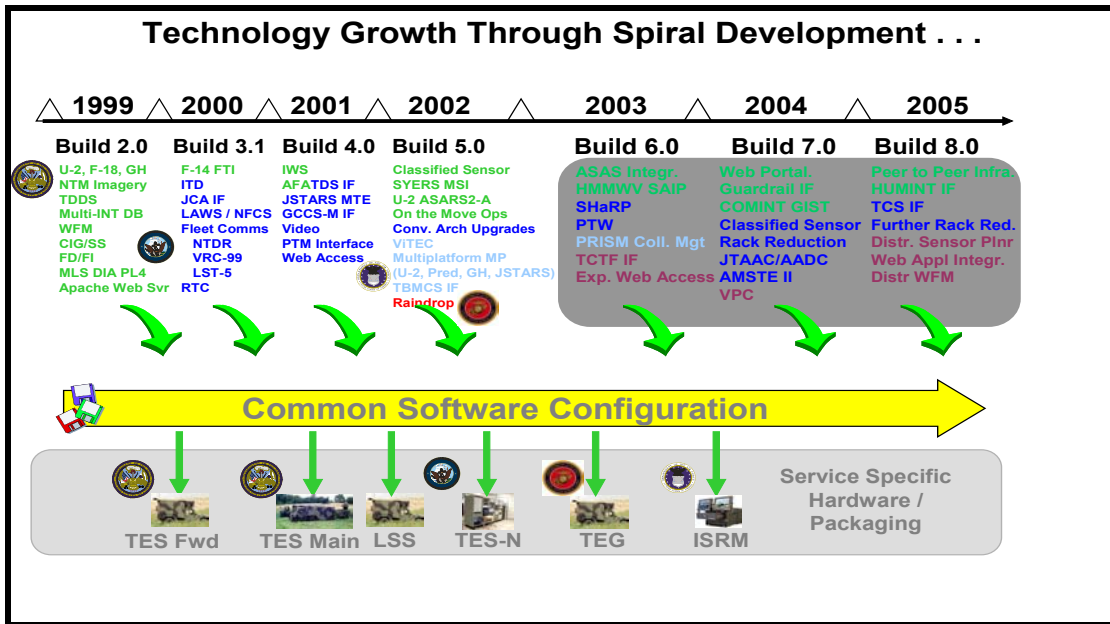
Technology Growth Through Spiral Development . . .

1999 2000 2001 2002 2003 2004 2005

Build 2.0
U-2, F-18, GH
NTM Imagery
TDDS
Multi-INT DB
WFM
CIG/SS
FD/FI
MLS DIA PL4
Apache Web Svr

Build 3.1
F-14 FTI
ITD
JCA IF
LAWS / NFCS
Fleet Comms
NTDR
VRC-99
LST-5
RTC

Build 4.0
IWS
AFATDS IF
JSTARS MTE
GCCS-M IF
Video
PTM Interface
Web Access

Build 5.0
Classified Sensor
SYERS MSI
U-2 ASARS2-A
On the Move Ops
Conv. Arch Upgrades
ViTEC
Multiplatform MP
(U-2, Pred, GH, JSTARS)
TBMCS IF
Raindrop

Build 6.0
ASAS Integr.
HMMWV SAIP
SHaRP
PTW
PRISM Coll. Mgt
TCTF IF
Exp. Web Access

Build 7.0
Web Portal.
Guardrail IF
COMINT GIST
Classified Sensor
Rack Reduction
JTAAC/AADC
AMSTE II
VPC

Build 8.0
Peer to Peer Infra.
HUMINT IF
TCS IF
Further Rack Red.
Distr. Sensor Plnr
Web Appl Integr.
Distr WFM

Common Software Configuration

TES Fwd TES Main LSS TES-N TEG ISRM

Service Specific Hardware / Packaging